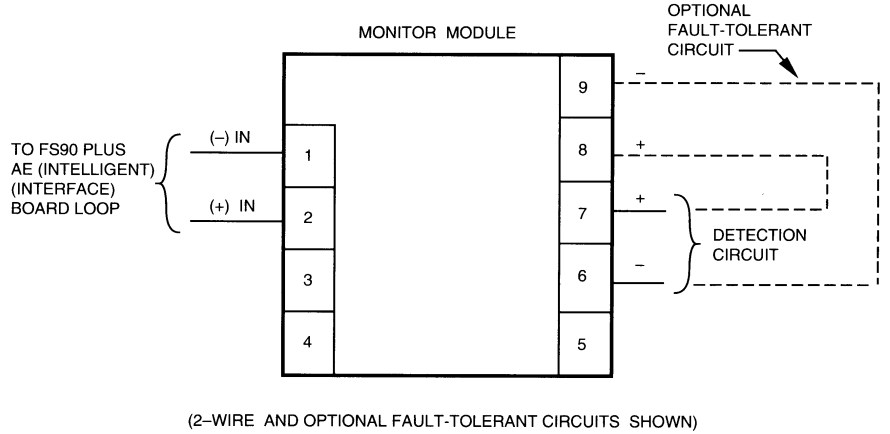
MONITOR MODULE

OPTIONAL FAULT-TOLERANT CIRCUIT

TO FS90 PLUS AE (INTELLIGENT) (INTERFACE) BOARD LOOP

(–) IN

(+) IN

1

2

3

4

9

8

7

6

5

–

+

+

–

DETECTION CIRCUIT

(2–WIRE AND OPTIONAL FAULT-TOLERANT CIRCUITS SHOWN)